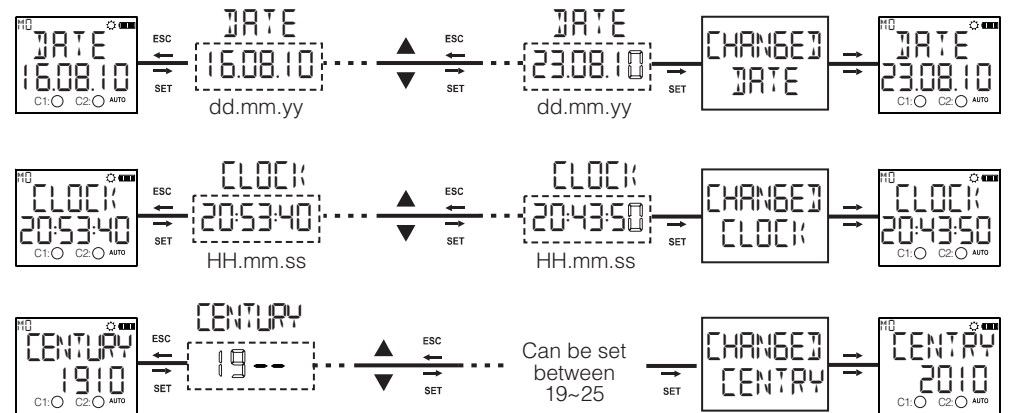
MO
DATE
16.08.10
C1: C2: AUTO
ESC
SET
DATE
16.08.10
dd.mm.yy
ESC
SET
DATE
23.08.10
dd.mm.yy
SET
CHANGED
DATE
MO
DATE
23.08.10
C1: C2: AUTO

MO
CLOCK
20:53:40
C1: C2: AUTO
ESC
SET
CLOCK
20:53:40
HH.mm.ss
ESC
SET
CLOCK
20:43:50
HH.mm.ss
SET
CHANGED
CLOCK
MO
CLOCK
20:43:50
C1: C2: AUTO

MO
CENTURY
1910
C1: C2: AUTO
ESC
SET
CENTURY
19--
ESC
SET
Can be set between 19~25
SET
CHANGED
CENTRY
MO
CENTRY
2010
C1: C2: AUTO